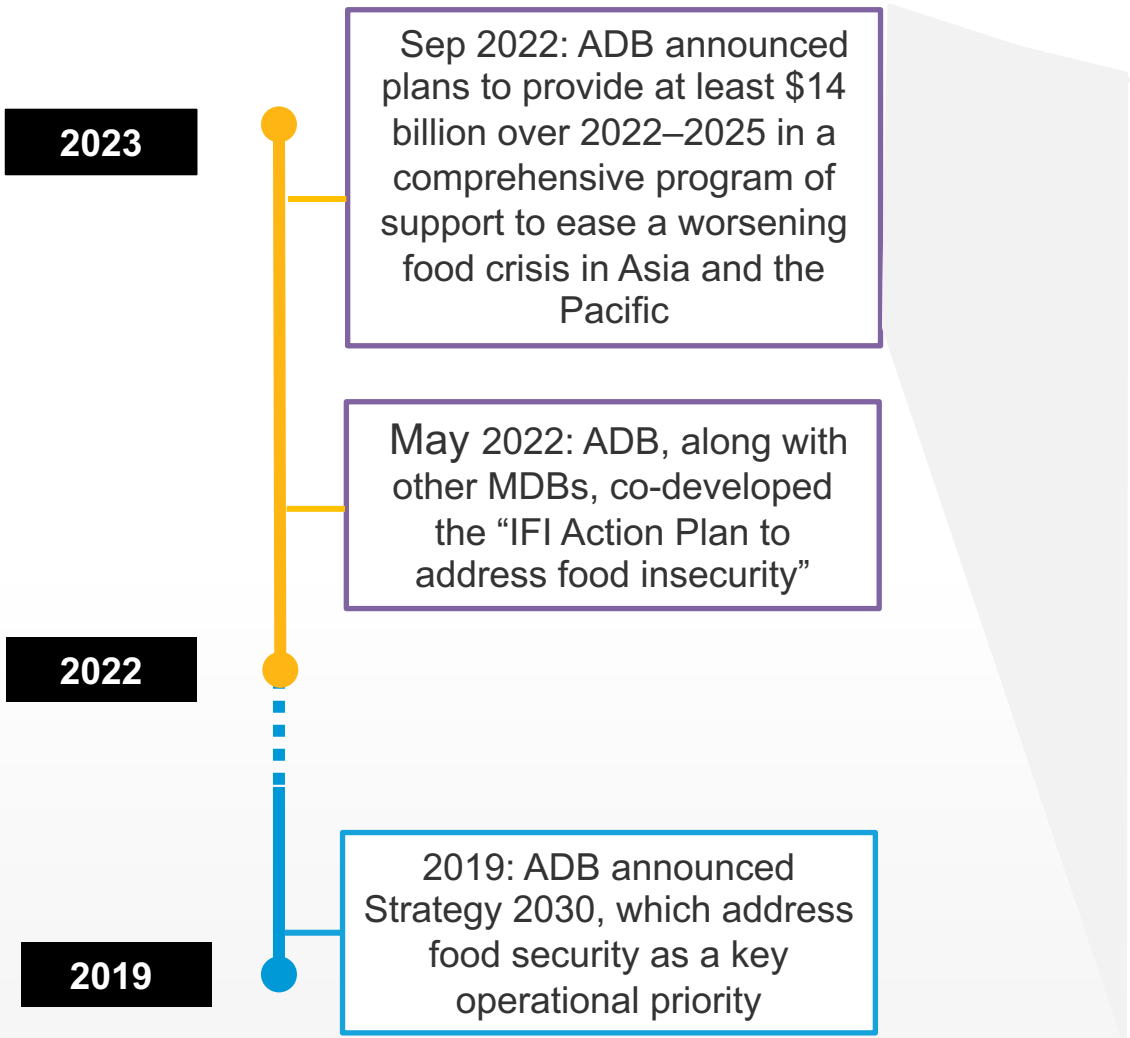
2023

Sep 2022: ADB announced plans to provide at least $14 billion over 2022–2025 in a comprehensive program of support to ease a worsening food crisis in Asia and the Pacific

May 2022: ADB, along with other MDBs, co-developed the “IFI Action Plan to address food insecurity”

2022

2019: ADB announced Strategy 2030, which address food security as a key operational priority

2019